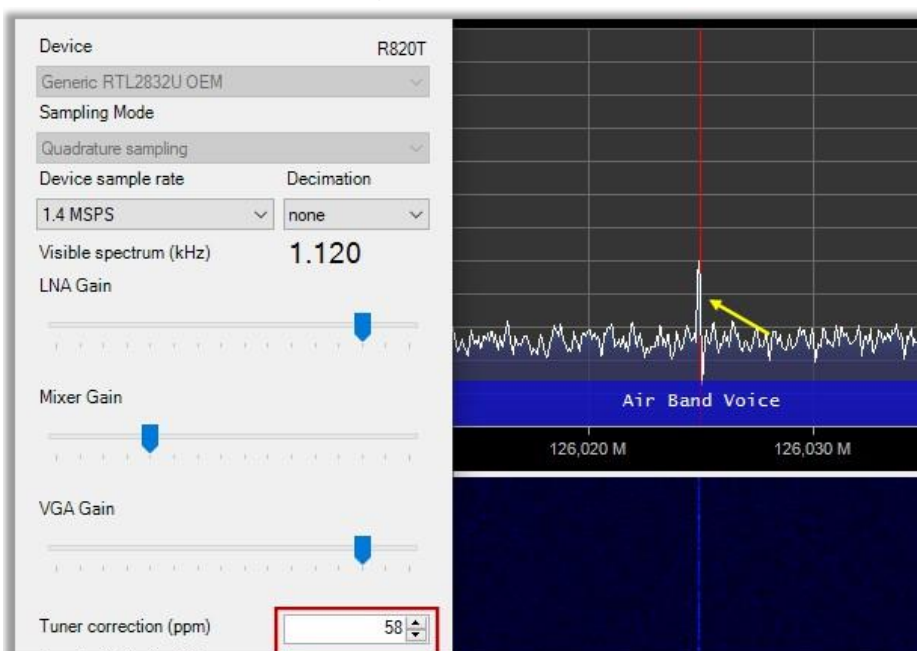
Device R820T

Generic RTL2832U OEM

Sampling Mode

Quadrature sampling

Device sample rate Decimation

1.4 MSPS none

Visible spectrum (kHz) 1.120

LNA Gain

Mixer Gain

VGA Gain

Tuner correction (ppm) 58

Air Band Voice

126,020 M 126,030 M